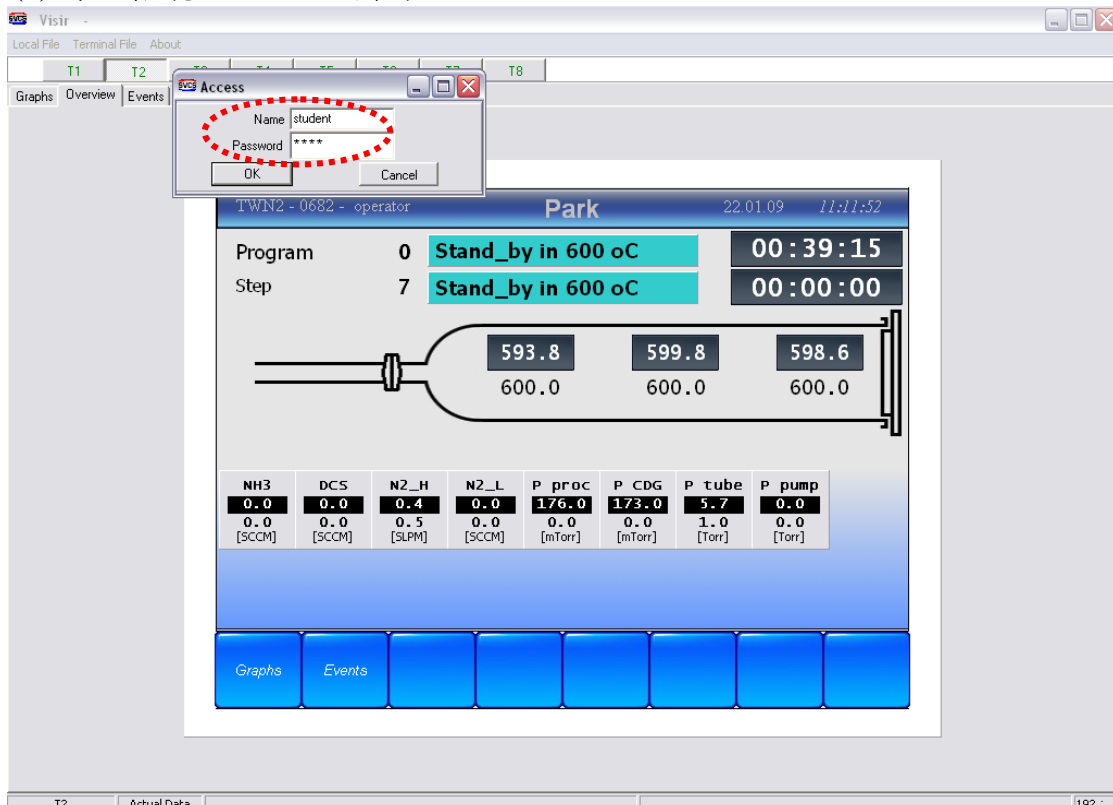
Visir -

Local File Terminal File About

T1 T2 T8

Graphs Overview Events

Access

Name student

Password ****

OK Cancel

TWN2 - 0682 - operator Park 22.01.09 11:11:52

Program 0 Stand_by in 600 oC 00:39:15

Step 7 Stand_by in 600 oC 00:00:00

593.8 599.8 598.6

600.0 600.0 600.0

| NH3 | DCS | N2_H | N2_L | P proc | P CDG | P tube | P pump |
|---|---|---|---|---|---|---|---|
| 0.0 | 0.0 | 0.4 | 0.0 | 176.0 | 173.0 | 5.7 | 0.0 |
| 0.0 | 0.0 | 0.5 | 0.0 | 0.0 | 0.0 | 1.0 | 0.0 |
| [SCCM] | [SCCM] | [SLPM] | [SCCM] | [mTorr] | [mTorr] | [Torr] | [Torr] |

Graphs Events

T2 Actual Data 192